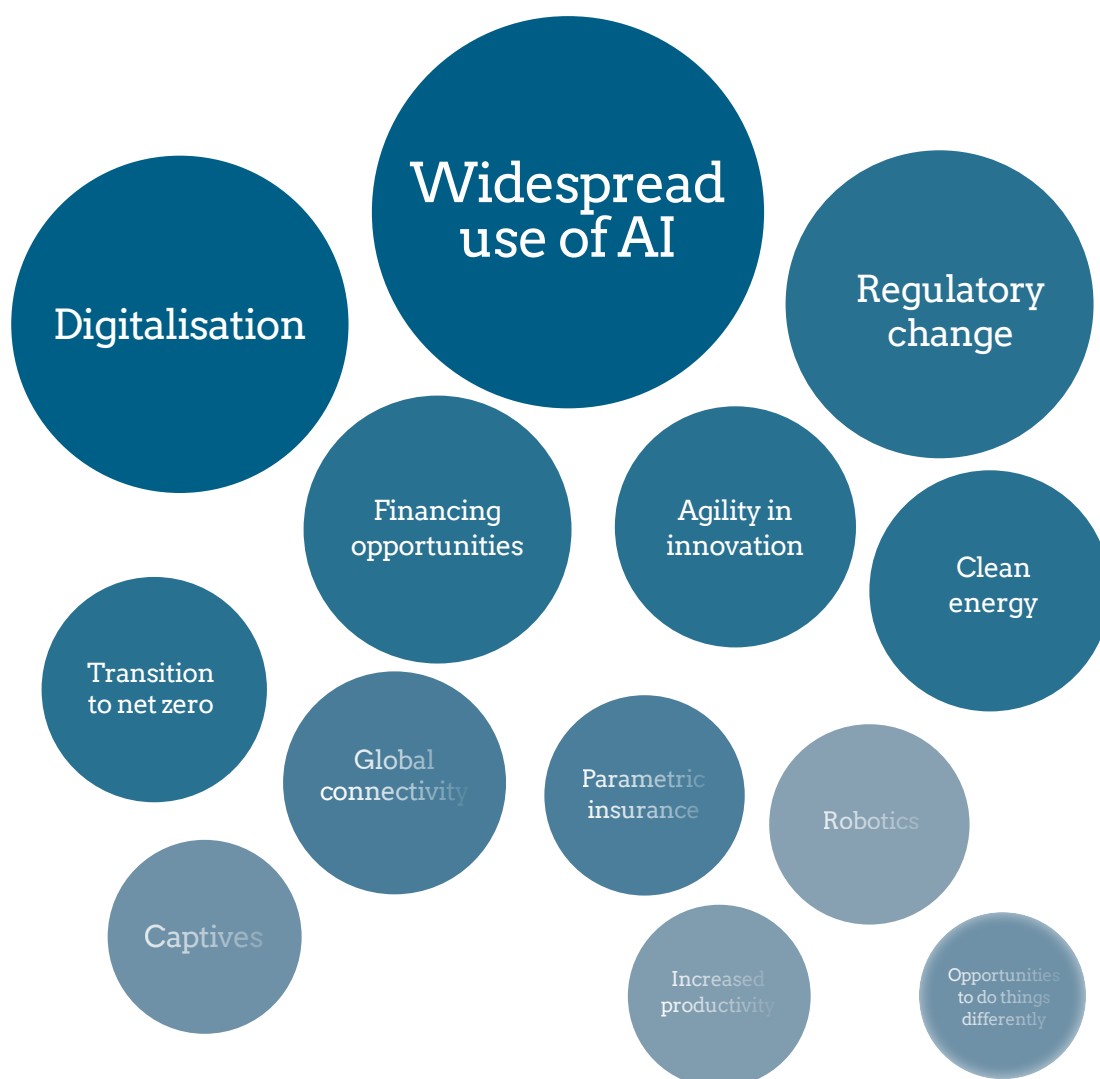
Widespread use of AI

Digitalisation

Regulatory change

Financing opportunities

Agility in innovation

Clean energy

Transition to net zero

Global connectivity

Parametric insurance

Robotics

Captives

Increased productivity

Opportunities to do things differently